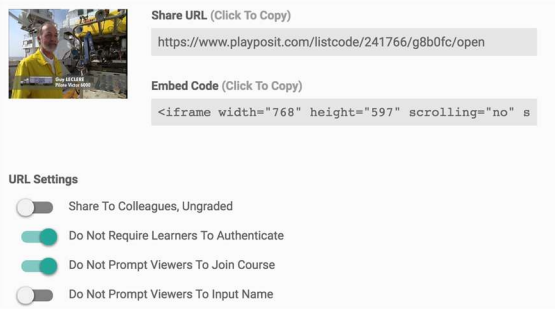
Guy LECLERE
Pilote Victor 6000

Share URL (Click To Copy)

https://www.playposit.com/listcode/241766/g8b0fc/open

Embed Code (Click To Copy)

<iframe width="768" height="597" scrolling="no" s

URL Settings

Share To Colleagues, Ungraded

Do Not Require Learners To Authenticate

Do Not Prompt Viewers To Join Course

Do Not Prompt Viewers To Input Name